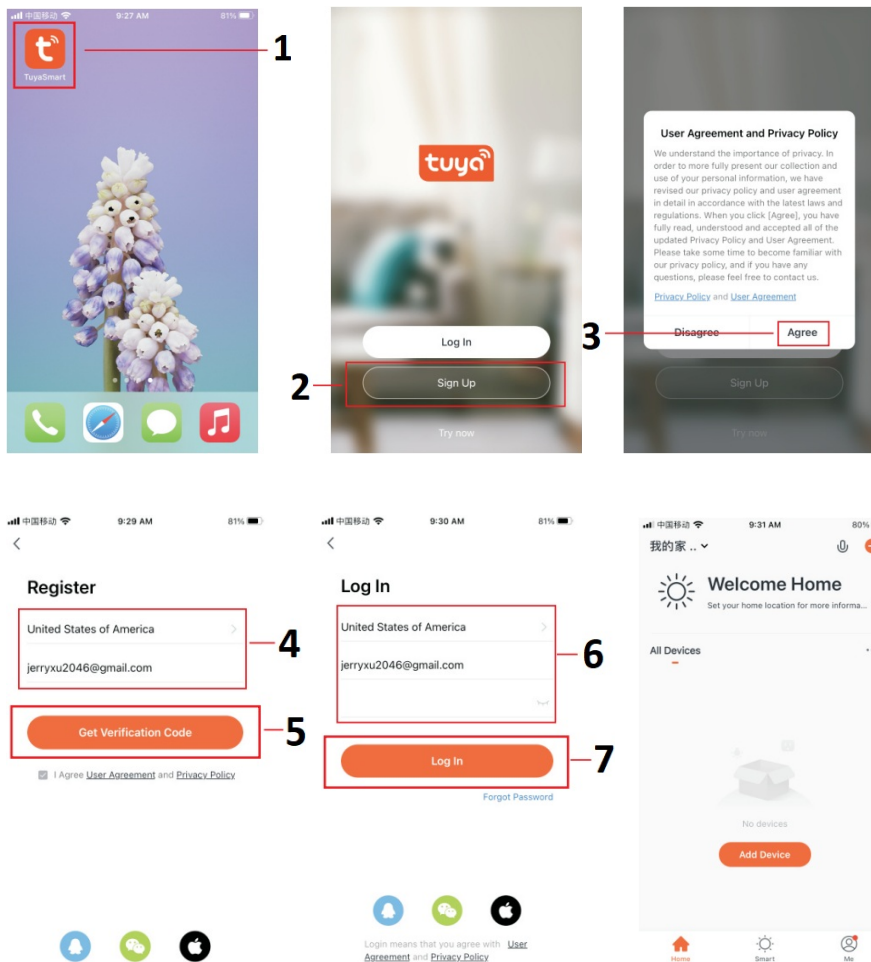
中国移动 9:27 AM 81%

TuyaSmart

1

tuya

Log In

Sign Up

2

Try now

User Agreement and Privacy Policy

We understand the importance of privacy. In order to more fully present our collection and use of your personal information, we have revised our privacy policy and user agreement in detail in accordance with the latest laws and regulations. When you click [Agree], you have fully read, understood and accepted all of the updated Privacy Policy and User Agreement. Please take some time to become familiar with our privacy policy, and if you have any questions, please feel free to contact us.

Privacy Policy and User Agreement

Disagree

Agree

3

Sign Up

Try now

中国移动 9:29 AM 81%

Register

United States of America

jerryxu2046@gmail.com

4

Get Verification Code

5

I Agree User Agreement and Privacy Policy

中国移动 9:30 AM 81%

Log In

United States of America

jerryxu2046@gmail.com

6

Log In

7

Forgot Password

Login means that you agree with User Agreement and Privacy Policy

中国移动 9:31 AM 80%

我的家 ..

Welcome Home

Set your home location for more informa...

All Devices

No devices

Add Device

Home Smart Me